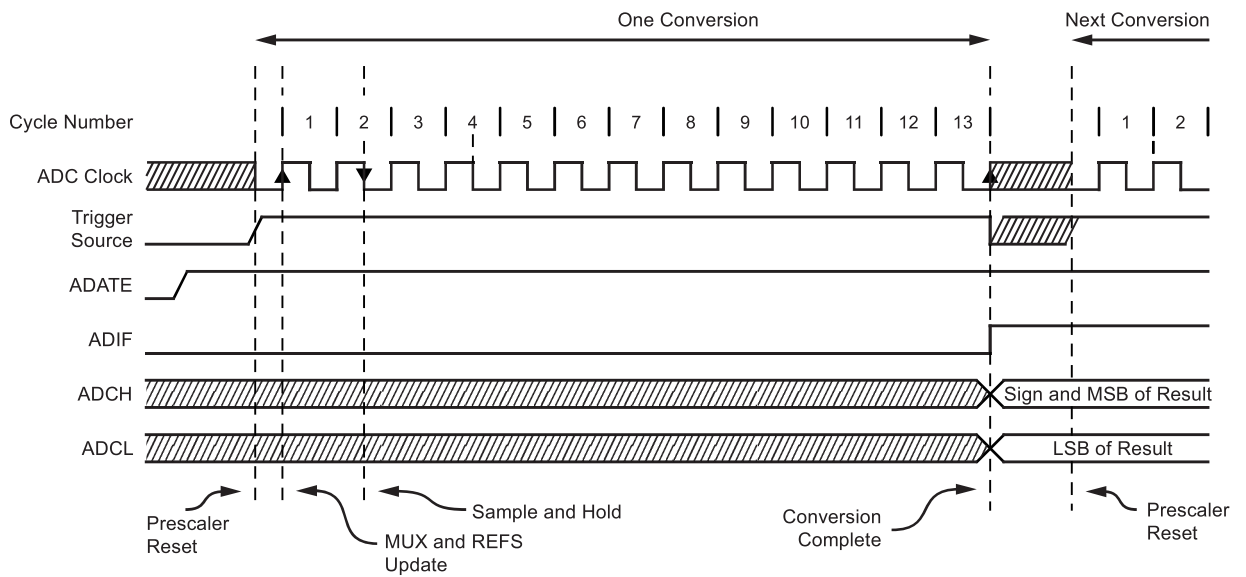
One Conversion

Next Conversion

Cycle Number

1 2 3 4 5 6 7 8 9 10 11 12 13

1 2

ADC Clock

Trigger Source

ADATE

ADIF

ADCH

Sign and MSB of Result

ADCL

LSB of Result

Prescaler Reset

MUX and REFS Update

Sample and Hold

Conversion Complete

Prescaler Reset